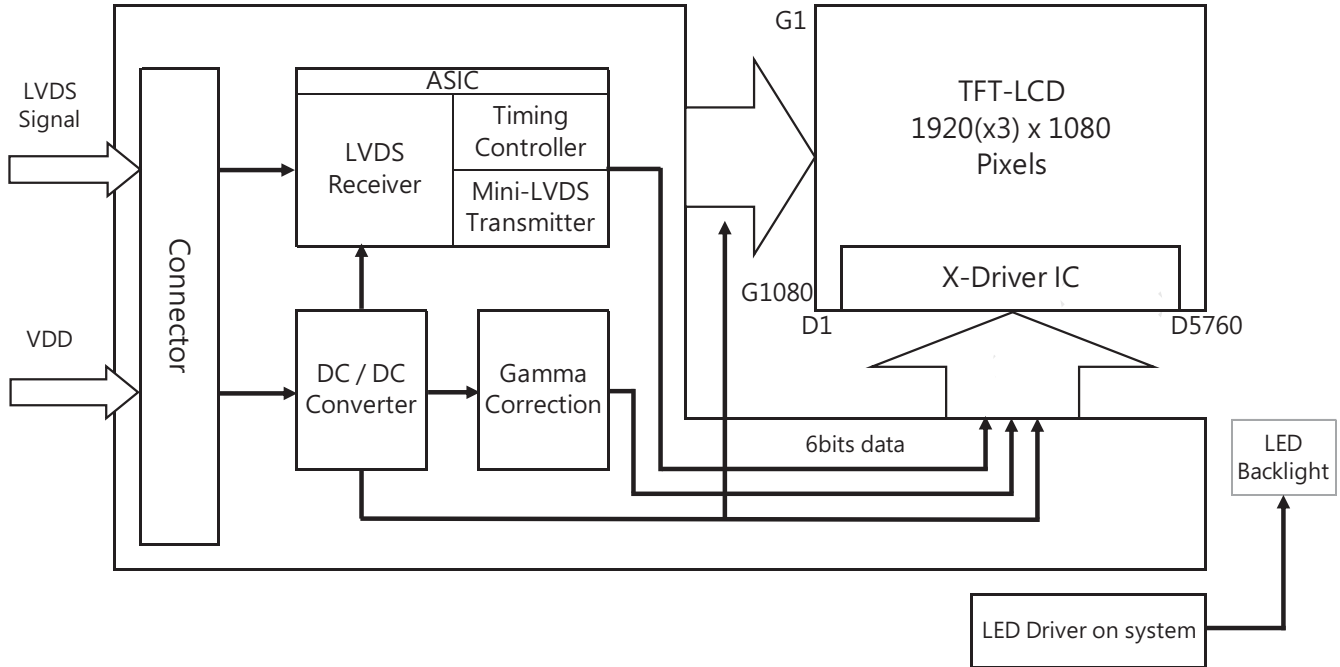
LVDS Signal

VDD

Connector

ASIC

LVDS Receiver

Timing Controller

Mini-LVDS Transmitter

DC / DC Converter

Gamma Correction

G1

TFT-LCD
1920(x3) x 1080
Pixels

X-Driver IC

G1080

D1

D5760

6bits data

LED Backlight

LED Driver on system